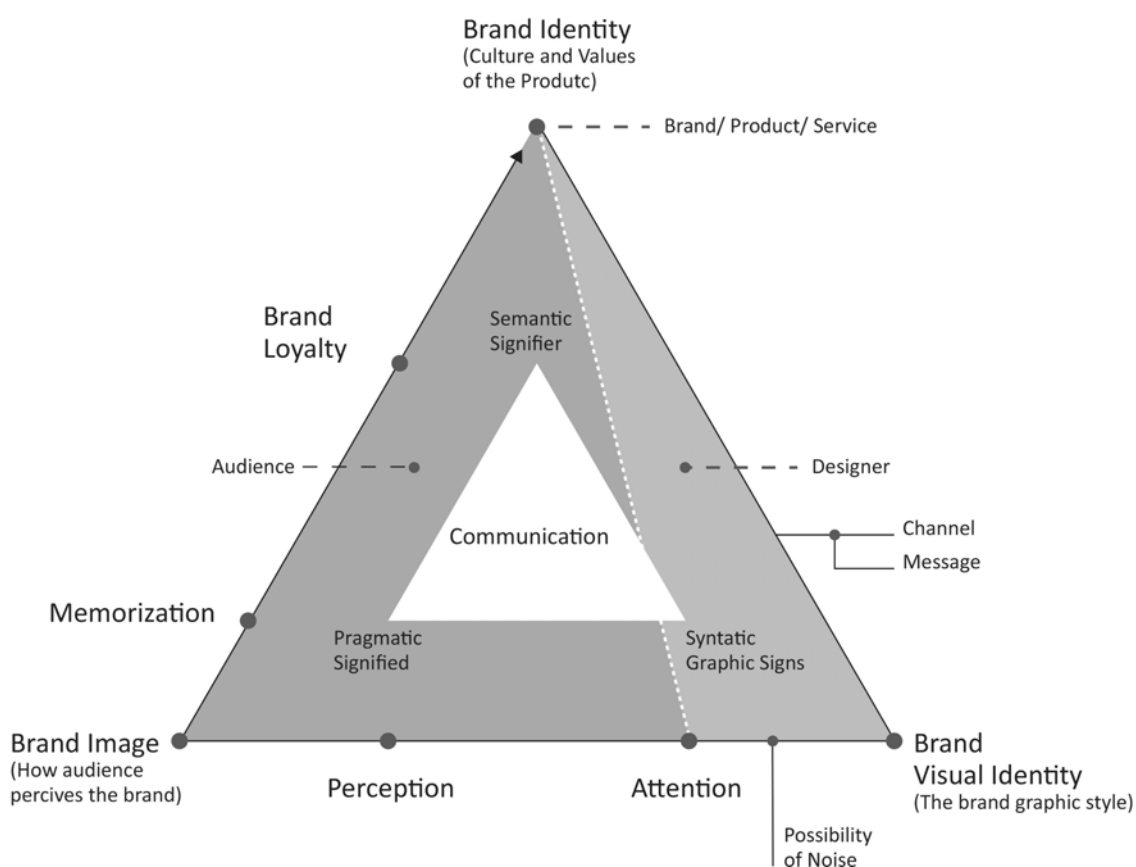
Brand Identity
(Culture and Values of the Produtc)

Brand/ Product/ Service

Brand Loyalty

Semantic Signifier

Audience

Designer

Communication

Channel

Message

Memorization

Pragmatic Signified

Syntatic Graphic Signs

Brand Image
(How audience percives the brand)

Perception

Attention

Brand Visual Identity
(The brand graphic style)

Possibility of Noise